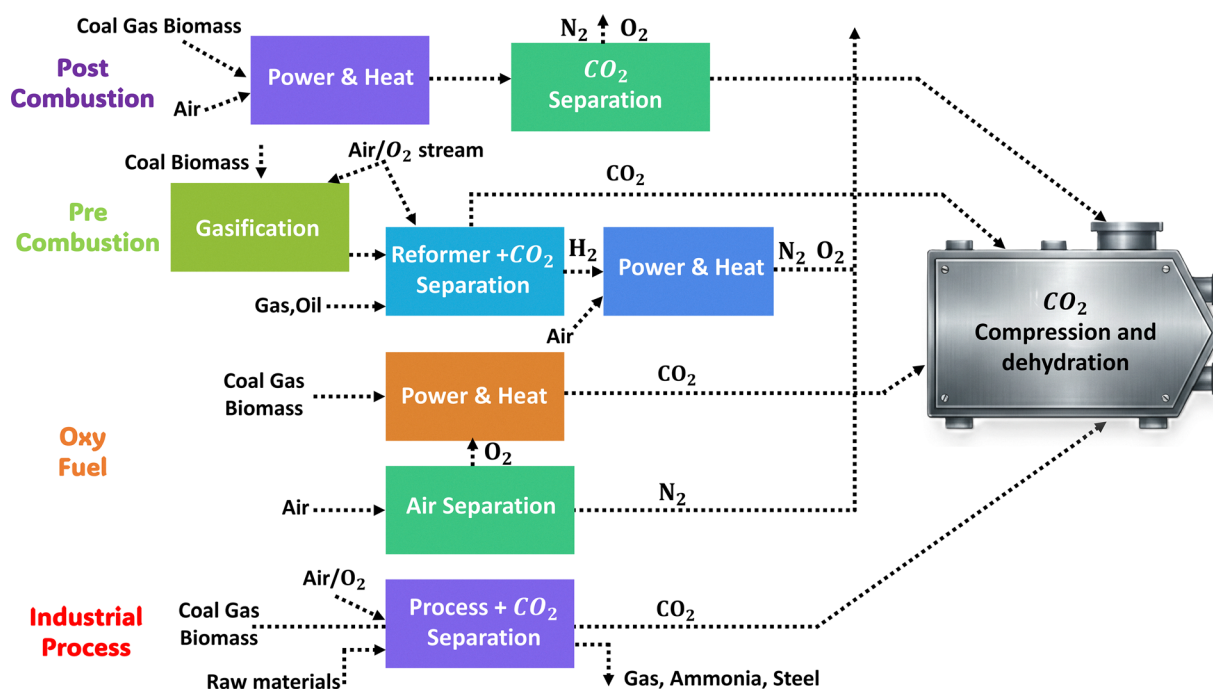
Post Combustion

Coal Gas Biomass

Air

Power & Heat

$N_2$ $O_2$

$CO_2$ Separation

Coal Biomass

Air/$O_2$ stream

Pre Combustion

Gasification

$CO_2$

Reformer +$CO_2$ Separation

$H_2$

Power & Heat

$N_2$ $O_2$

Gas,Oil

Air

$CO_2$ Compression and dehydration

Coal Gas Biomass

Power & Heat

$CO_2$

Oxy Fuel

$O_2$

Air

Air Separation

$N_2$

Air/$O_2$

Industrial Process

Coal Gas Biomass

Process + $CO_2$ Separation

$CO_2$

Raw materials

Gas, Ammonia, Steel